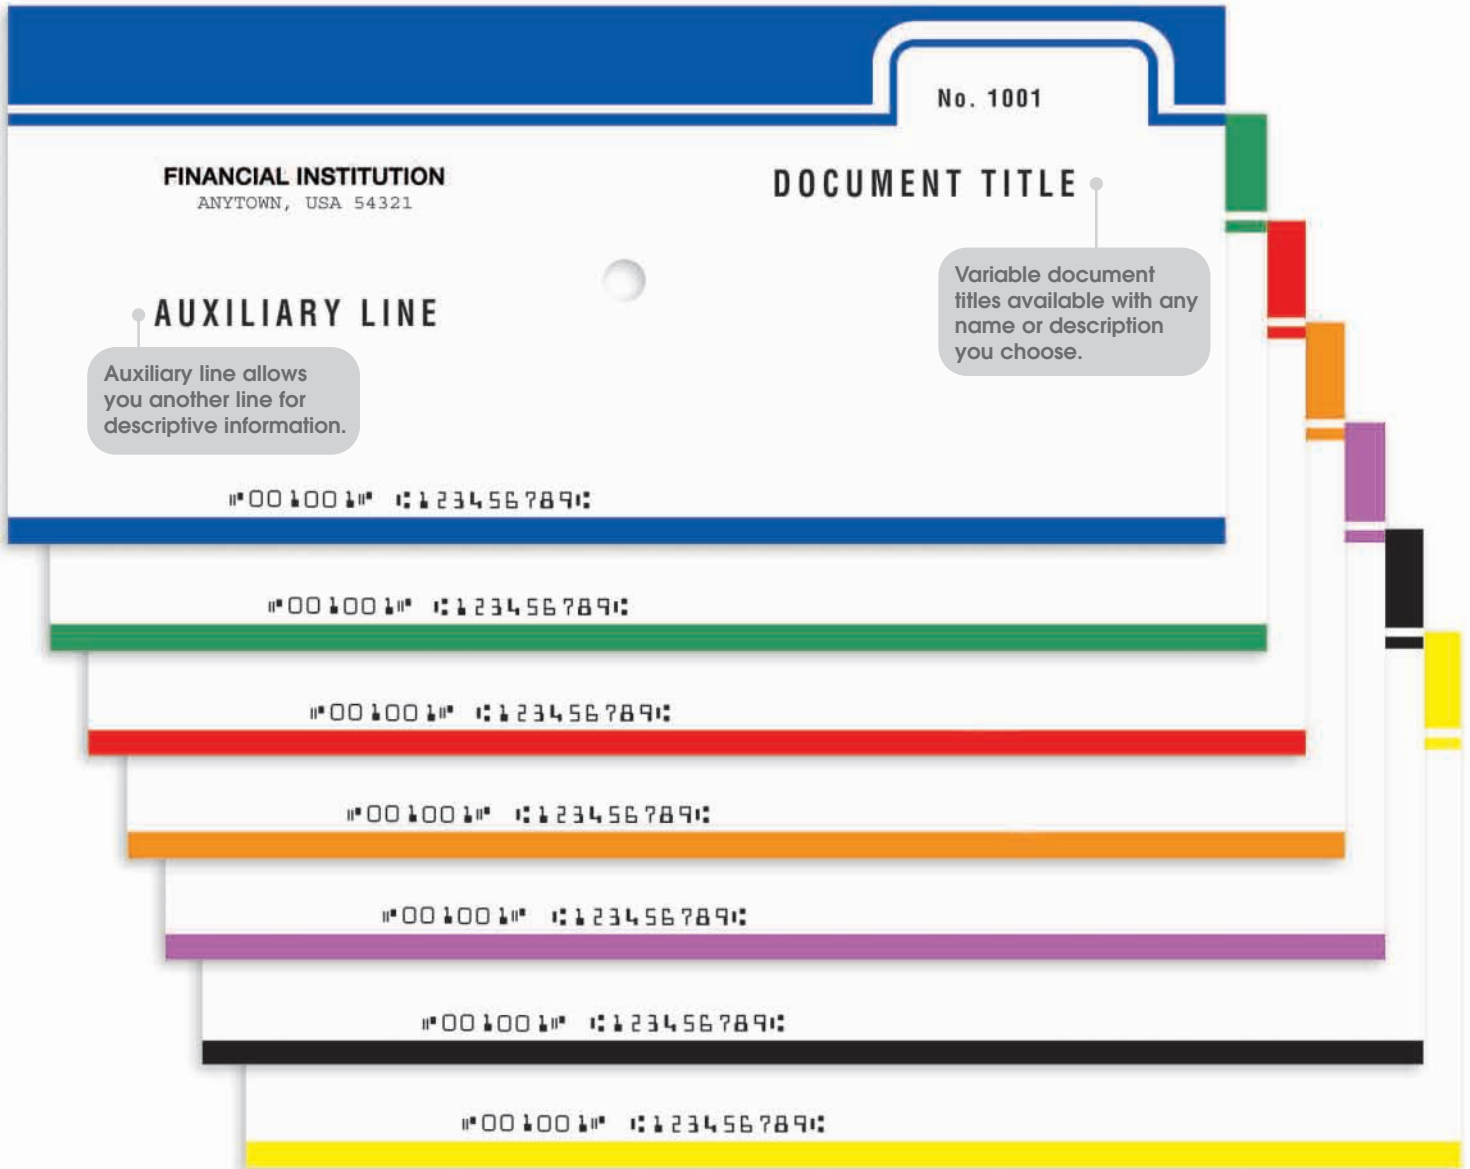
No. 1001

FINANCIAL INSTITUTION
ANYTOWN, USA 54321

DOCUMENT TITLE

Variable document titles available with any name or description you choose.

AUXILIARY LINE

Auxiliary line allows you another line for descriptive information.

⑈001001⑈ ⑆123456789⑆

⑈001001⑈ ⑆123456789⑆

⑈001001⑈ ⑆123456789⑆

⑈001001⑈ ⑆123456789⑆

⑈001001⑈ ⑆123456789⑆

⑈001001⑈ ⑆123456789⑆

⑈001001⑈ ⑆123456789⑆